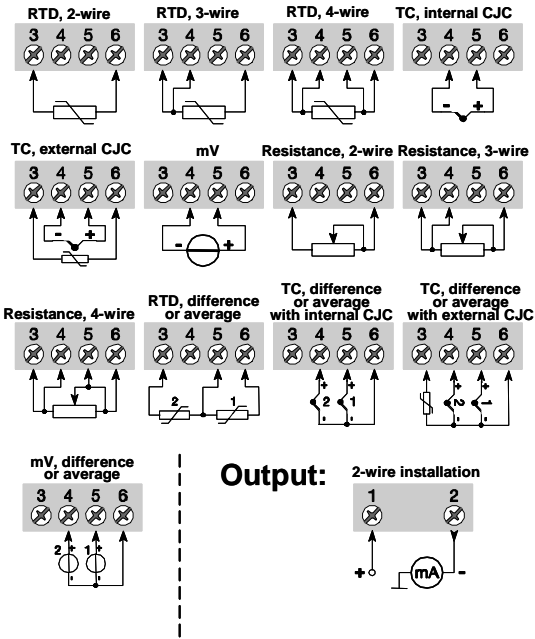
RTD, 2-wire
3 4 5 6

RTD, 3-wire
3 4 5 6

RTD, 4-wire
3 4 5 6

TC, internal CJC
3 4 5 6
- +

TC, external CJC
3 4 5 6
- +

mV
3 4 5 6
- +

Resistance, 2-wire
3 4 5 6

Resistance, 3-wire
3 4 5 6

Resistance, 4-wire
3 4 5 6

RTD, difference or average
3 4 5 6
2 1

TC, difference or average with internal CJC
3 4 5 6
+ 2 + 1

TC, difference or average with external CJC
3 4 5 6
+ 2 + 1

mV, difference or average
3 4 5 6
2 + 1 +

Output:

2-wire installation
1 2
+ mA -